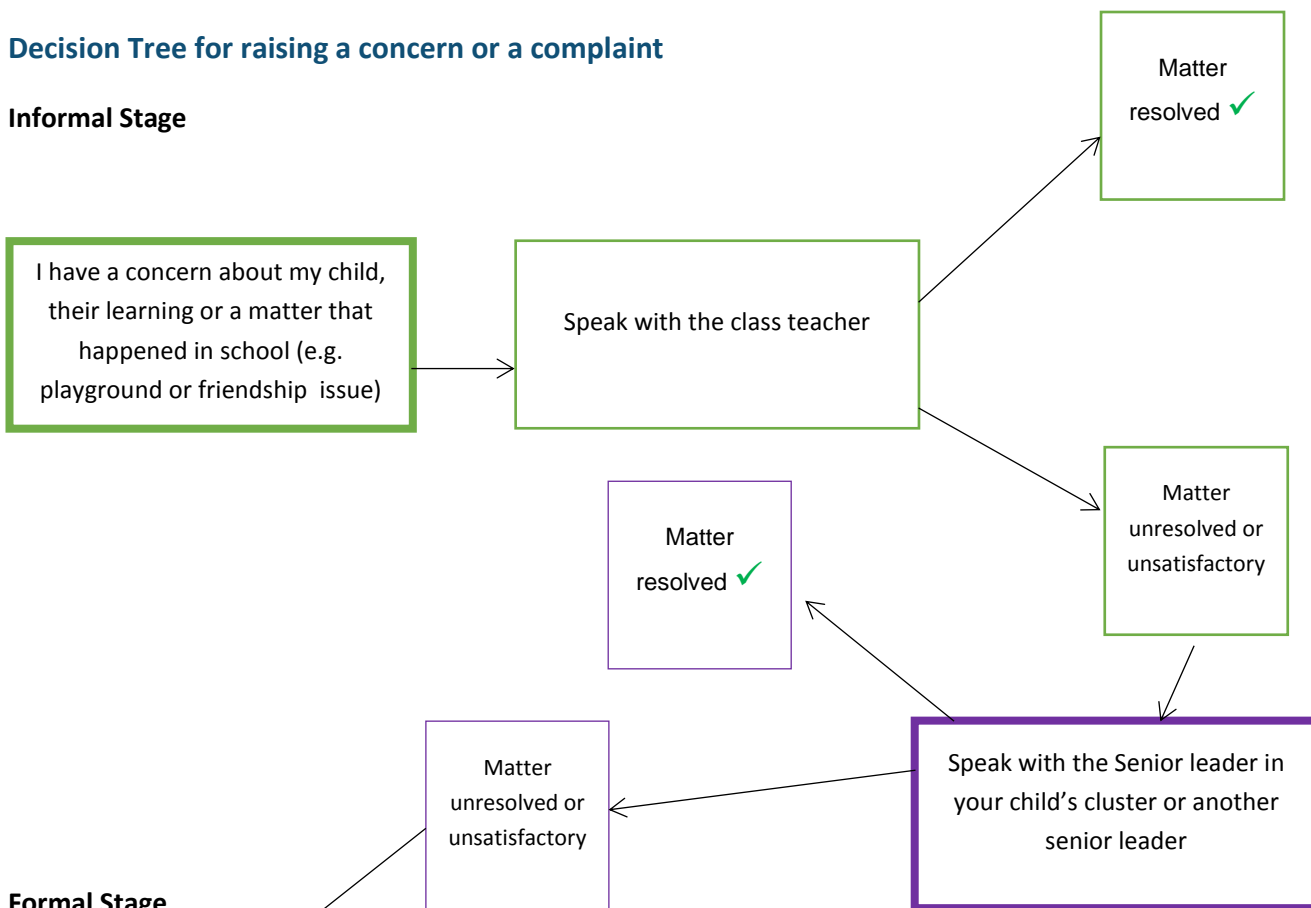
Decision Tree for raising a concern or a complaint

Informal Stage

Matter resolved ✓

I have a concern about my child, their learning or a matter that happened in school (e.g. playground or friendship issue)

Speak with the class teacher

Matter unresolved or unsatisfactory

Matter resolved ✓

Speak with the Senior leader in your child's cluster or another senior leader

Matter unresolved or unsatisfactory

Formal Stage